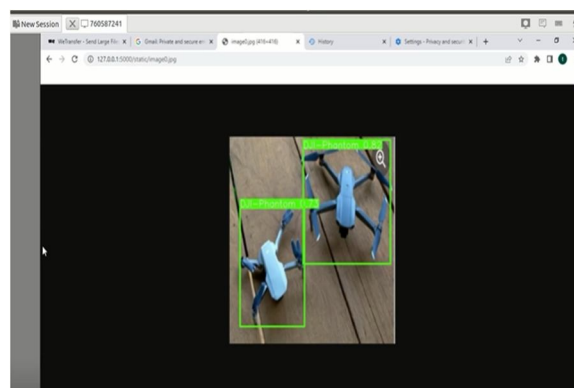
New Session 760587241

WeTransfer - Send Large Fil ×
Gmail: Private and secure e ×
image0.jpg (416×416) ×
History ×
Settings - Privacy and securi ×
+

127.0.0.1:5000/static/image0.jpg

DJI-Phantom 0.8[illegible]
DJI-Phantom 0.73